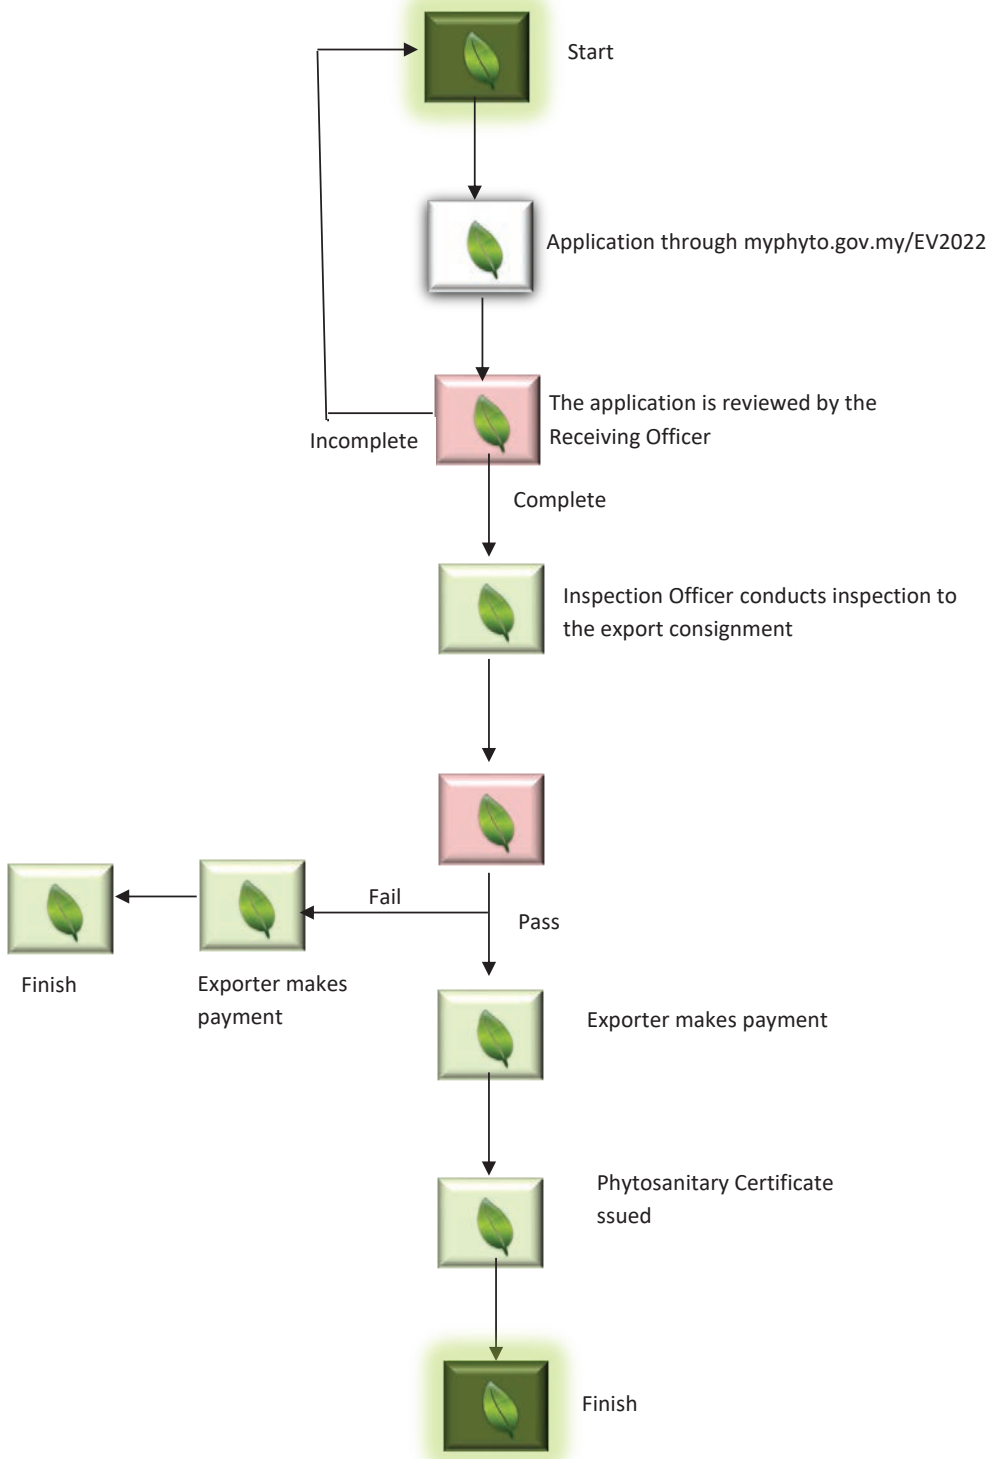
Start

Application through myphyto.gov.my/EV2022

The application is reviewed by the Receiving Officer

Incomplete

Complete

Inspection Officer conducts inspection to the export consignment

Fail

Pass

Finish

Exporter makes payment

Exporter makes payment

Phytosanitary Certificate ssued

Finish